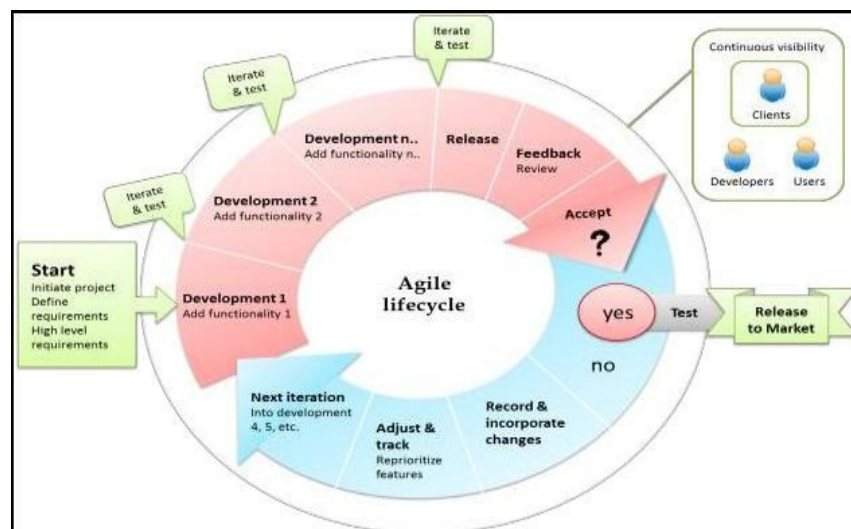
Iterate & test

Iterate & test

Iterate & test

Continuous visibility

Clients

Developers

Users

Start
Initiate project
Define requirements
High level requirements

Development 1
Add functionality 1

Development 2
Add functionality 2

Development n..
Add functionality n..

Release

Feedback
Review

Accept
?

Agile lifecycle

yes

Test

Release to Market

no

Record & incorporate changes

Adjust & track
Reprioritize features

Next iteration
Into development 4, 5, etc.